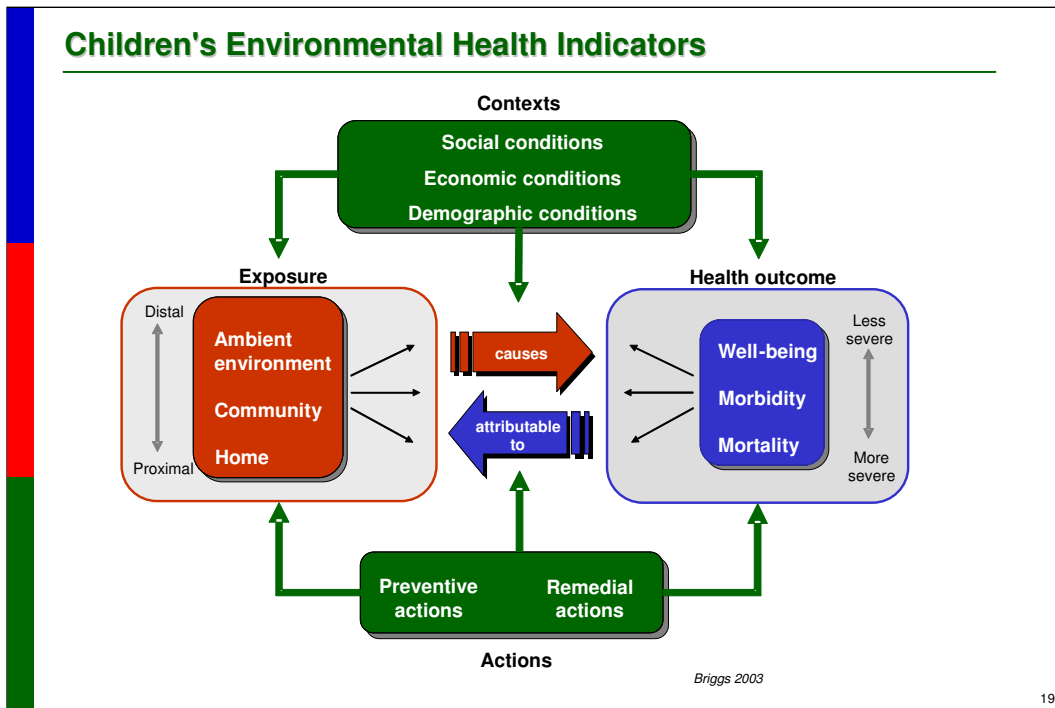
Children's Environmental Health Indicators

Contexts

Social conditions
Economic conditions
Demographic conditions

Exposure

Distal

Proximal

Ambient environment
Community
Home

causes

attributable to

Health outcome

Well-being
Morbidity
Mortality

Less severe

More severe

Preventive actions

Remedial actions

Actions

Briggs 2003

19